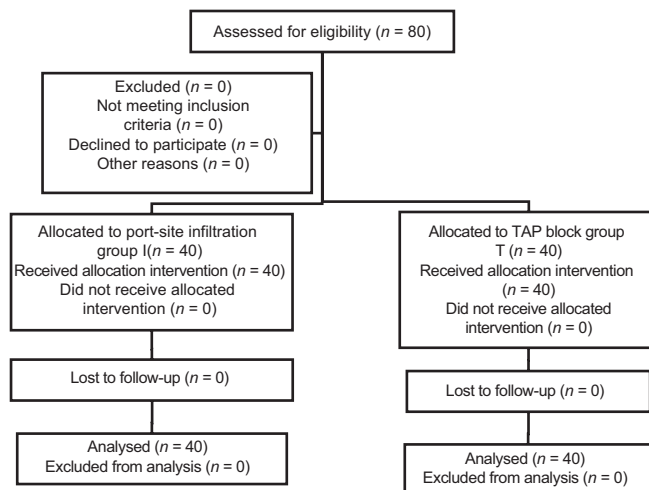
Assessed for eligibility ($n$ = 80)

Excluded ($n$ = 0)
Not meeting inclusion criteria ($n$ = 0)
Declined to participate ($n$ = 0)
Other reasons ($n$ = 0)

Allocated to port-site infiltration group I($n$ = 40)
Received allocation intervention ($n$ = 40)
Did not receive allocated intervention ($n$ = 0)

Lost to follow-up ($n$ = 0)

Analysed ($n$ = 40)
Excluded from analysis ($n$ = 0)

Allocated to TAP block group T ($n$ = 40)
Received allocation intervention ($n$ = 40)
Did not receive allocated intervention ($n$ = 0)

Lost to follow-up ($n$ = 0)

Analysed ($n$ = 40)
Excluded from analysis ($n$ = 0)